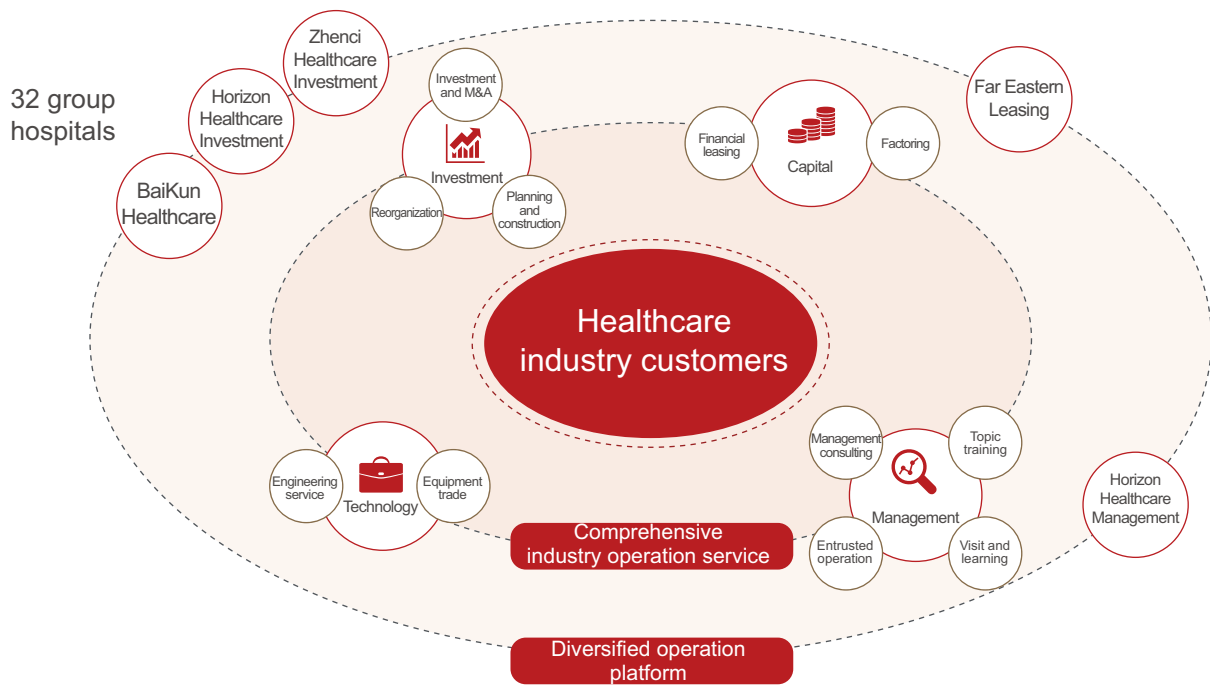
32 group hospitals

Zhenci Healthcare Investment

Horizon Healthcare Investment

BaiKun Healthcare

Investment and M&A

Investment

Reorganization

Planning and construction

Financial leasing

Capital

Factoring

Far Eastern Leasing

Healthcare industry customers

Engineering service

Technology

Equipment trade

Management consulting

Topic training

Management

Entrusted operation

Visit and learning

Horizon Healthcare Management

Comprehensive industry operation service

Diversified operation platform